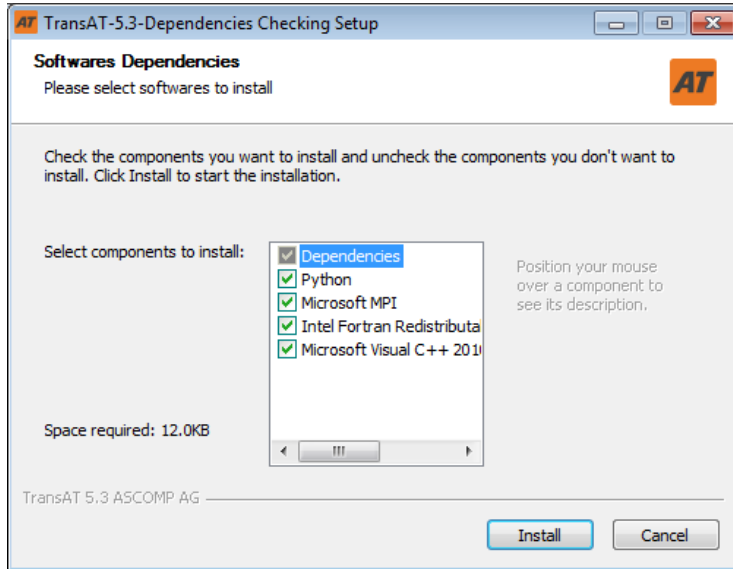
AT TransAT-5.3-Dependencies Checking Setup

Softwares Dependencies
Please select softwares to install

AT

Check the components you want to install and uncheck the components you don't want to install. Click Install to start the installation.

Select components to install:

Dependencies
Python
Microsoft MPI
Intel Fortran Redistributal
Microsoft Visual C++ 201

Position your mouse over a component to see its description.

Space required: 12.0KB

TransAT 5.3 ASCOMP AG

Install
Cancel